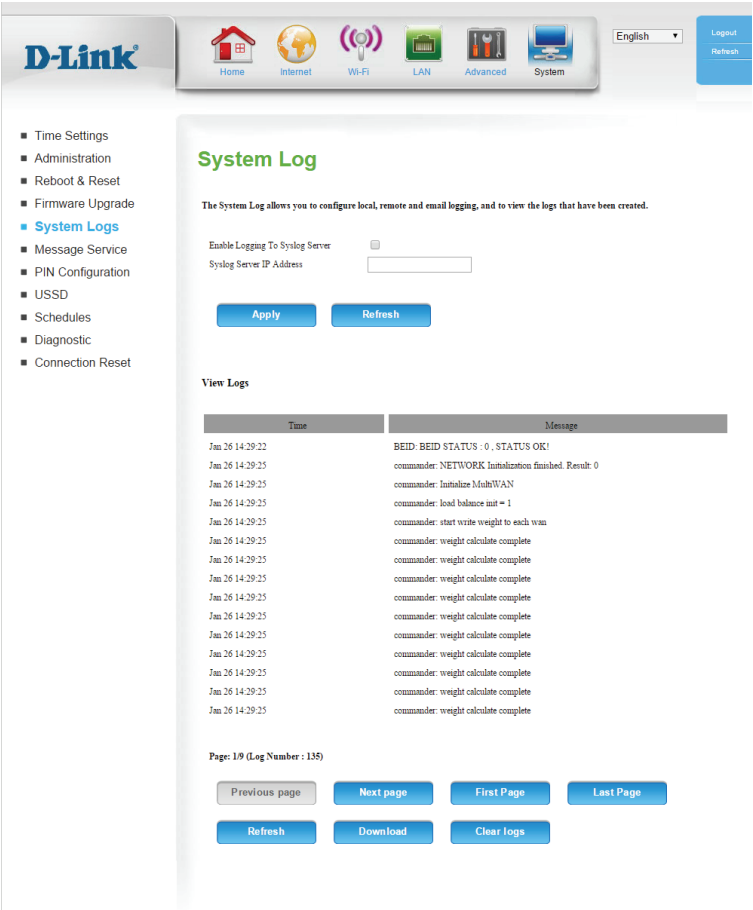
D-Link®

Home Internet Wi-Fi LAN Advanced System

English

Logout
Refresh

■ Time Settings
■ Administration
■ Reboot & Reset
■ Firmware Upgrade
■ System Logs
■ Message Service
■ PIN Configuration
■ USSD
■ Schedules
■ Diagnostic
■ Connection Reset

System Log

The System Log allows you to configure local, remote and email logging, and to view the logs that have been created.

Enable Logging To Syslog Server
Syslog Server IP Address

Apply Refresh

View Logs

| Time | Message |
|---|---|
| Jan 26 14:29:22 | BEID: BEID STATUS : 0 , STATUS OK! |
| Jan 26 14:29:25 | commander: NETWORK Initialization finished. Result: 0 |
| Jan 26 14:29:25 | commander: Initialize MultiWAN |
| Jan 26 14:29:25 | commander: load balance init = 1 |
| Jan 26 14:29:25 | commander: start write weight to each wan |
| Jan 26 14:29:25 | commander: weight calculate complete |
| Jan 26 14:29:25 | commander: weight calculate complete |
| Jan 26 14:29:25 | commander: weight calculate complete |
| Jan 26 14:29:25 | commander: weight calculate complete |
| Jan 26 14:29:25 | commander: weight calculate complete |
| Jan 26 14:29:25 | commander: weight calculate complete |
| Jan 26 14:29:25 | commander: weight calculate complete |
| Jan 26 14:29:25 | commander: weight calculate complete |
| Jan 26 14:29:25 | commander: weight calculate complete |
| Jan 26 14:29:25 | commander: weight calculate complete |

Page: 1/9 (Log Number : 135)

Previous page Next page First Page Last Page

Refresh Download Clear logs